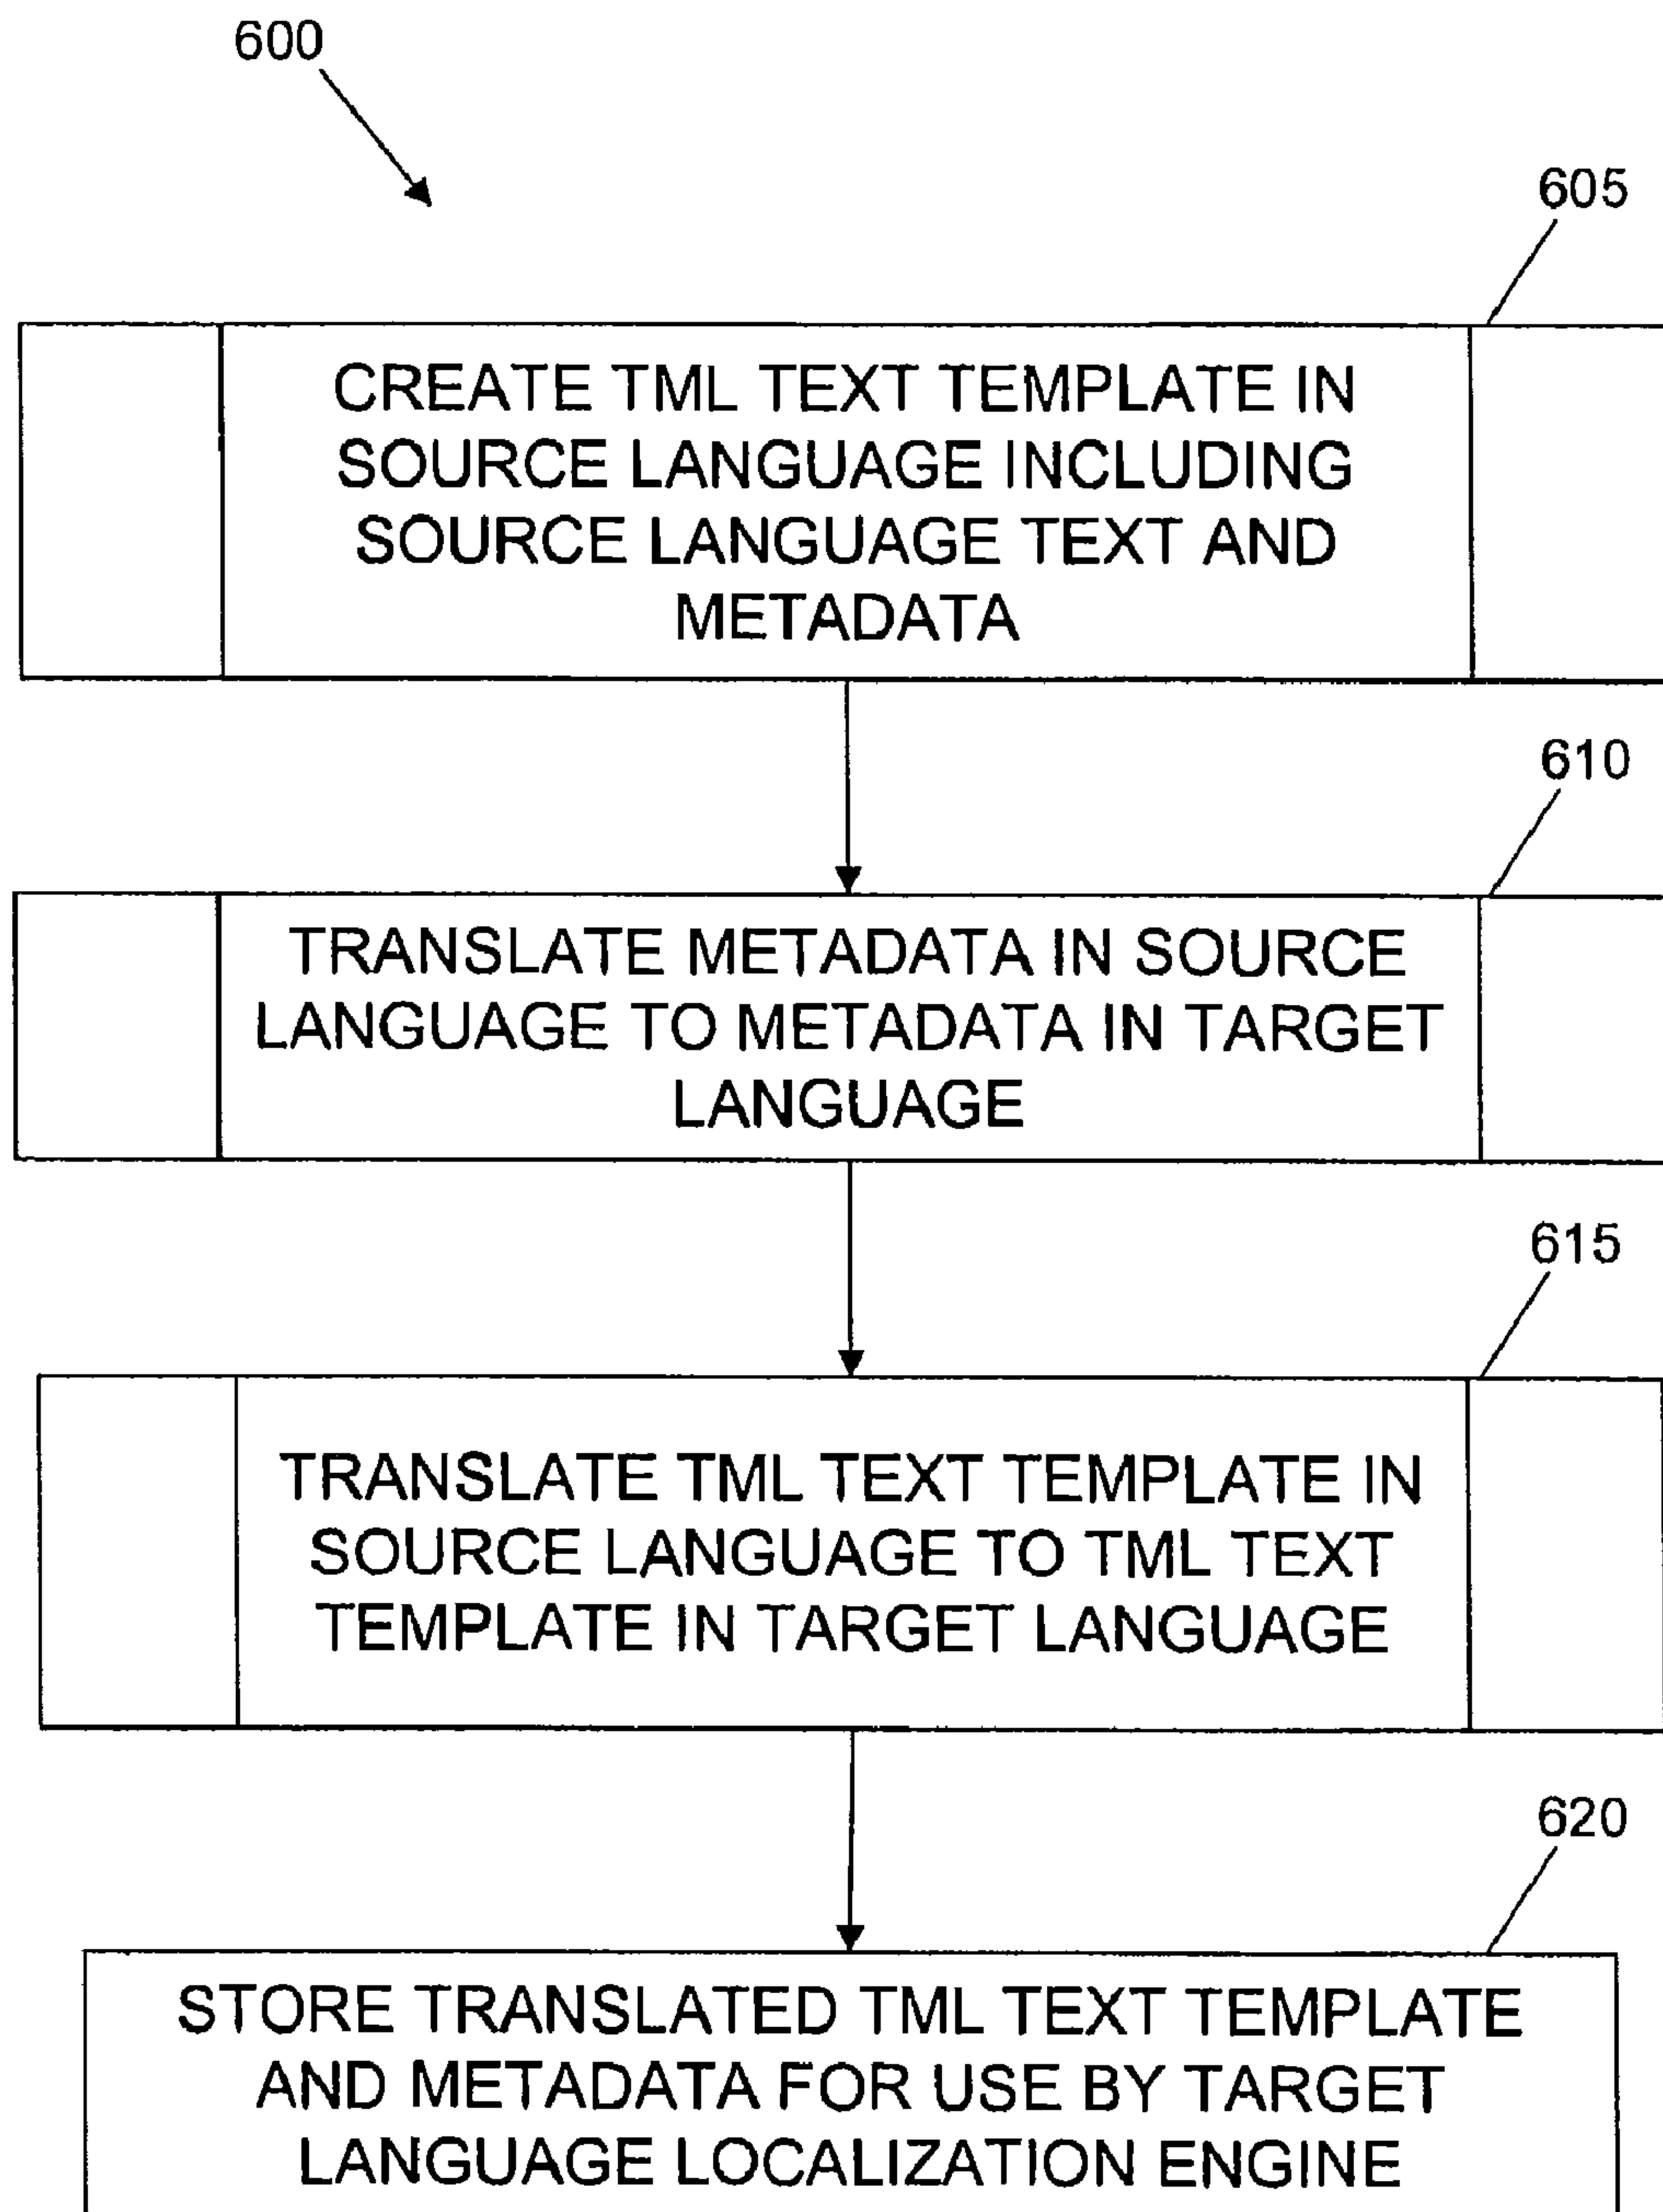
600

605

CREATE TML TEXT TEMPLATE IN SOURCE LANGUAGE INCLUDING SOURCE LANGUAGE TEXT AND METADATA

610

TRANSLATE METADATA IN SOURCE LANGUAGE TO METADATA IN TARGET LANGUAGE

615

TRANSLATE TML TEXT TEMPLATE IN SOURCE LANGUAGE TO TML TEXT TEMPLATE IN TARGET LANGUAGE

620

STORE TRANSLATED TML TEXT TEMPLATE AND METADATA FOR USE BY TARGET LANGUAGE LOCALIZATION ENGINE